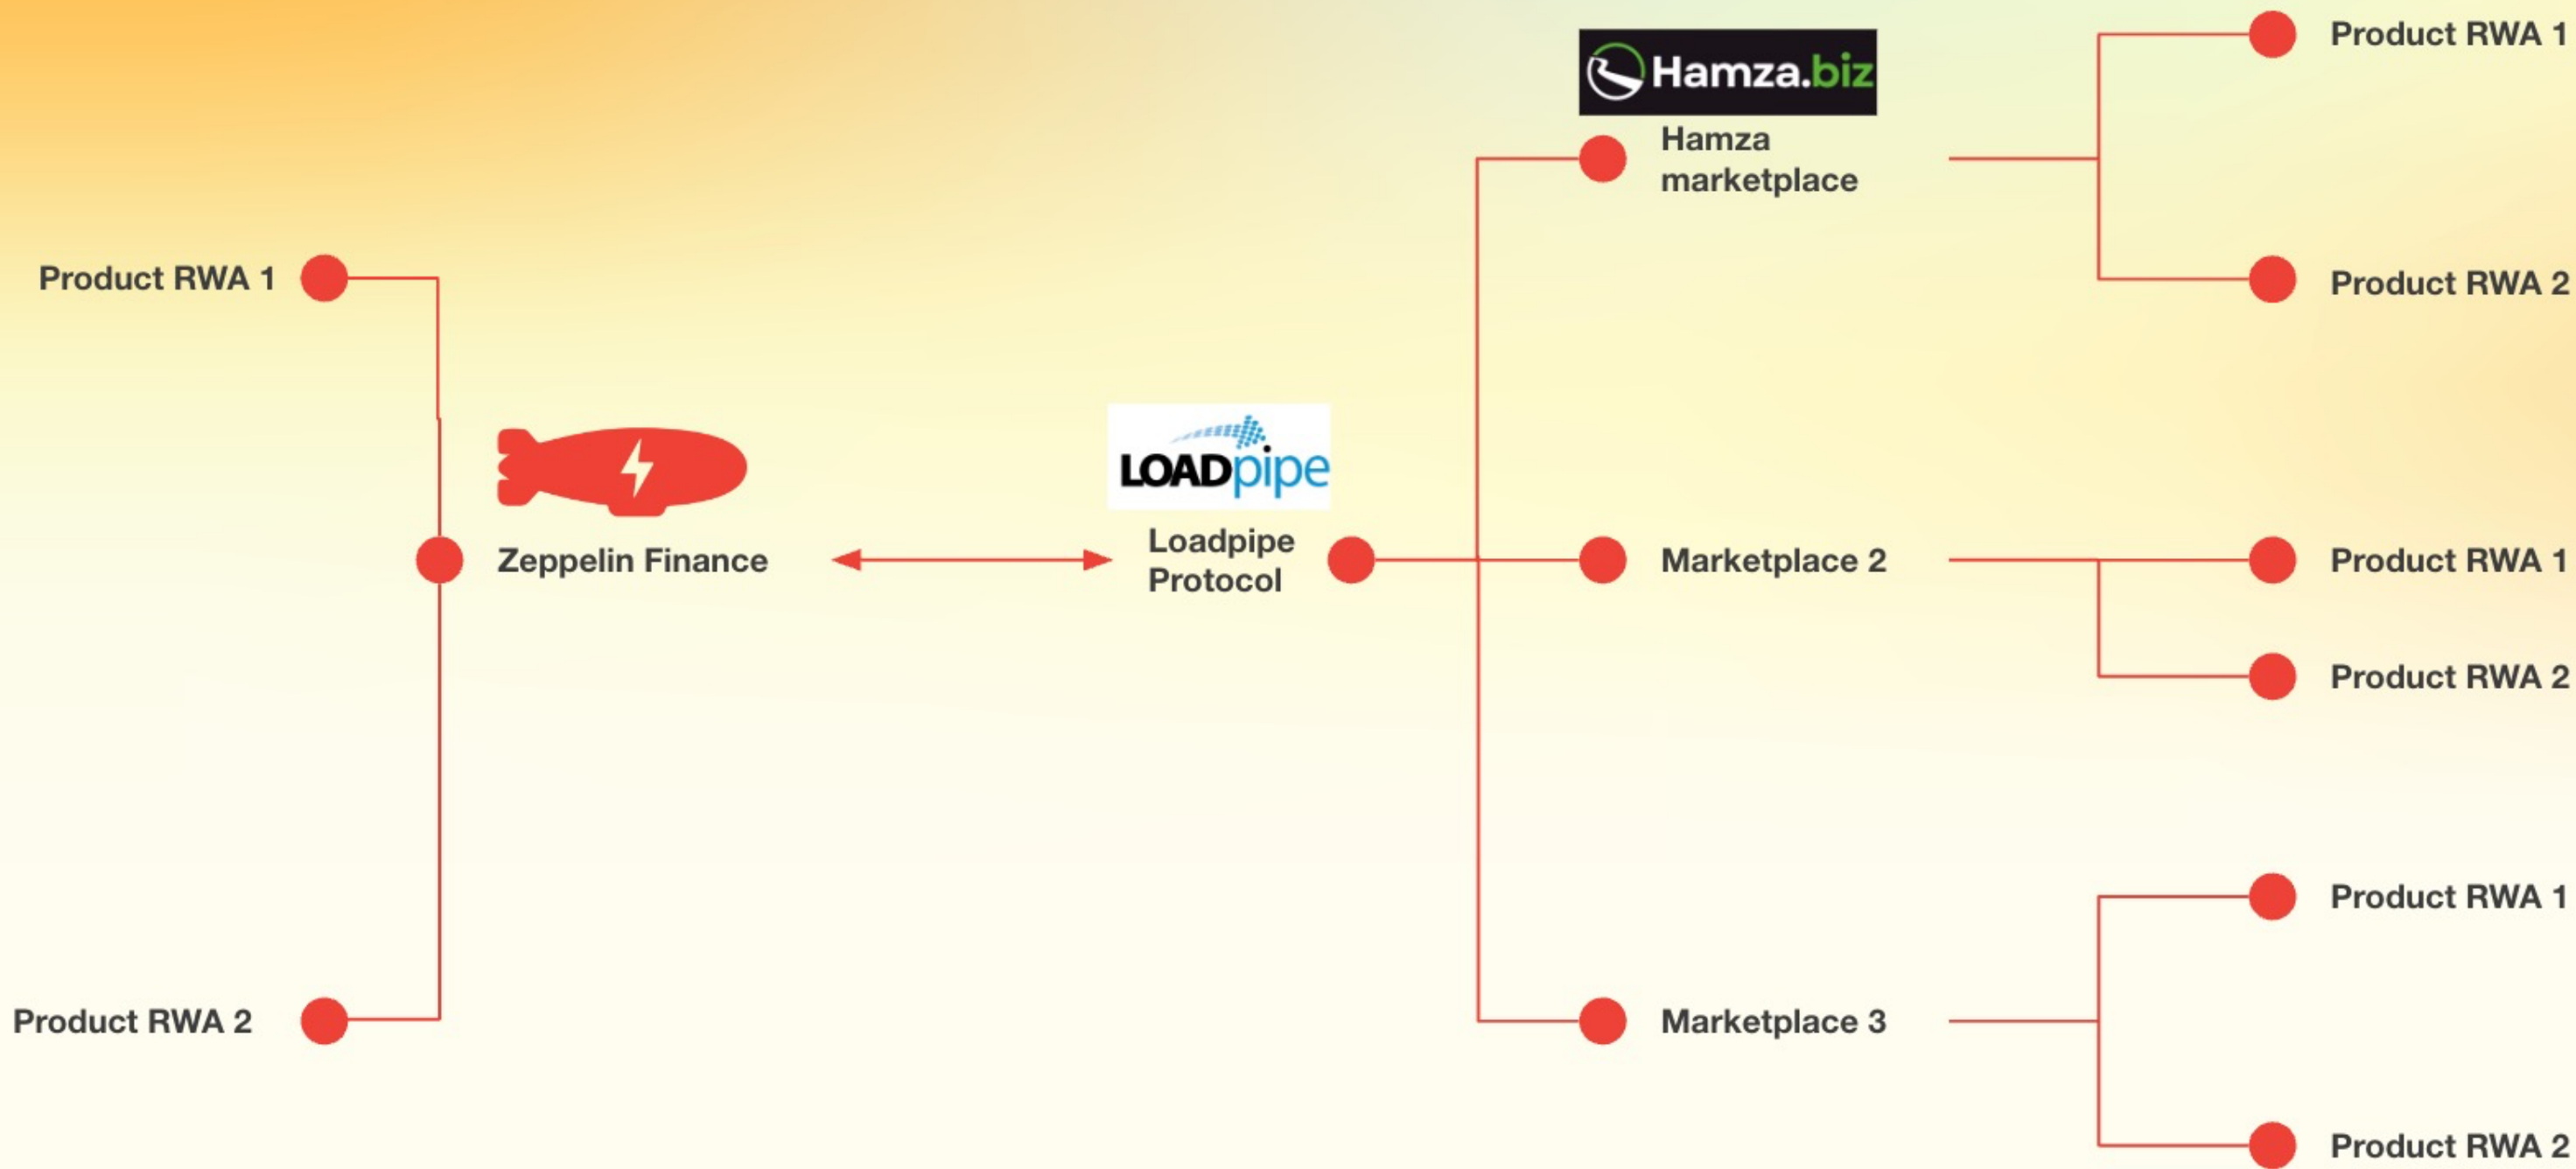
Product RWA 1

Product RWA 2

Zeppelin Finance

LOADpipe

Loadpipe Protocol

Hamza.biz

Hamza marketplace

Marketplace 2

Marketplace 3

Product RWA 1

Product RWA 2

Product RWA 1

Product RWA 2

Product RWA 1

Product RWA 2